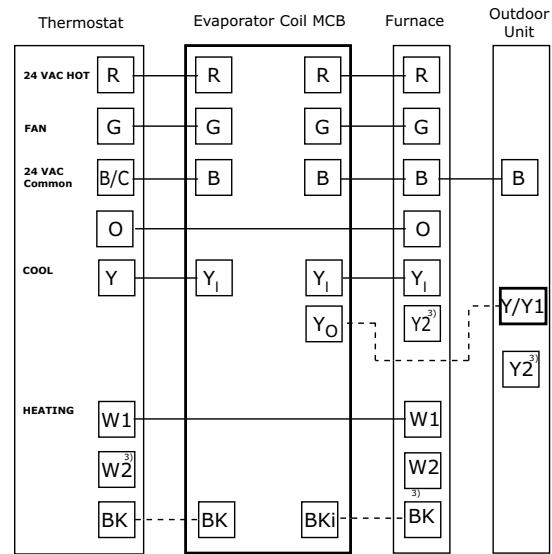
Thermostat

Evaporator Coil MCB

Furnace

Outdoor Unit

24 VAC HOT R

FAN G

24 VAC Common B/C

O

COOL Y

HEATING W1

W2$^{3)}$

BK

R

G

B

$Y_I$

BK

R

G

B

$Y_I$

$Y_O$

BKi

R

G

B

O

$Y_I$

Y2$^{3)}$

W1

W2

BK$^{3)}$

B

Y/Y1

Y2$^{3)}$